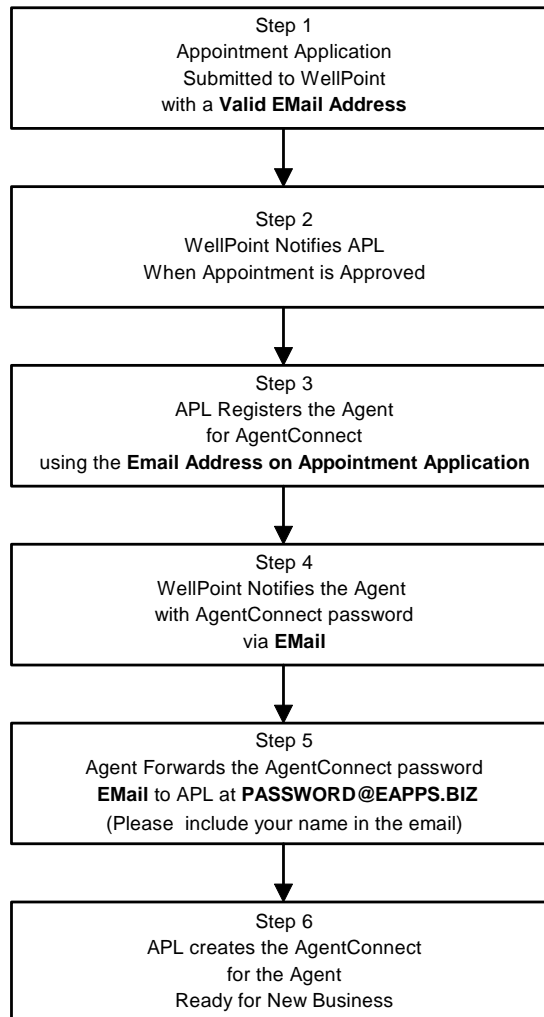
Step 1
Appointment Application
Submitted to WellPoint
with a **Valid EMail Address**

Step 2
WellPoint Notifies APL
When Appointment is Approved

Step 3
APL Registers the Agent
for AgentConnect
using the **Email Address on Appointment Application**

Step 4
WellPoint Notifies the Agent
with AgentConnect password
via **EMail**

Step 5
Agent Forwards the AgentConnect password
**EMail** to APL at **PASSWORD@EAPPS.BIZ**
(Please include your name in the email)

Step 6
APL creates the AgentConnect
for the Agent
Ready for New Business